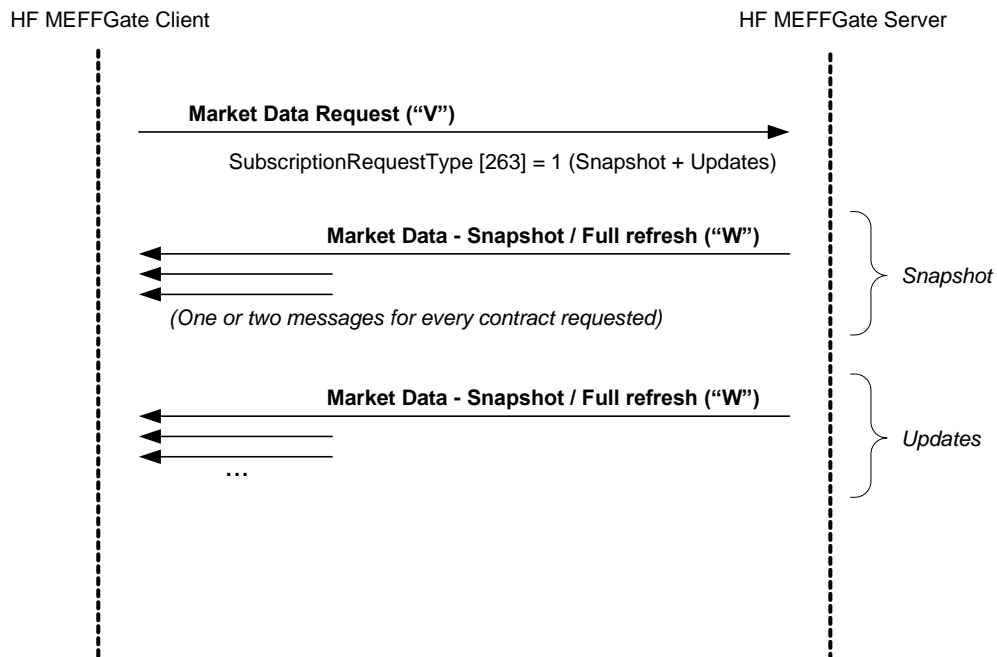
HF MEFFGate Client

HF MEFFGate Server

Market Data Request ("V")

SubscriptionRequestType [263] = 1 (Snapshot + Updates)

Market Data - Snapshot / Full refresh ("W")

Snapshot

(One or two messages for every contract requested)

Market Data - Snapshot / Full refresh ("W")

Updates

…